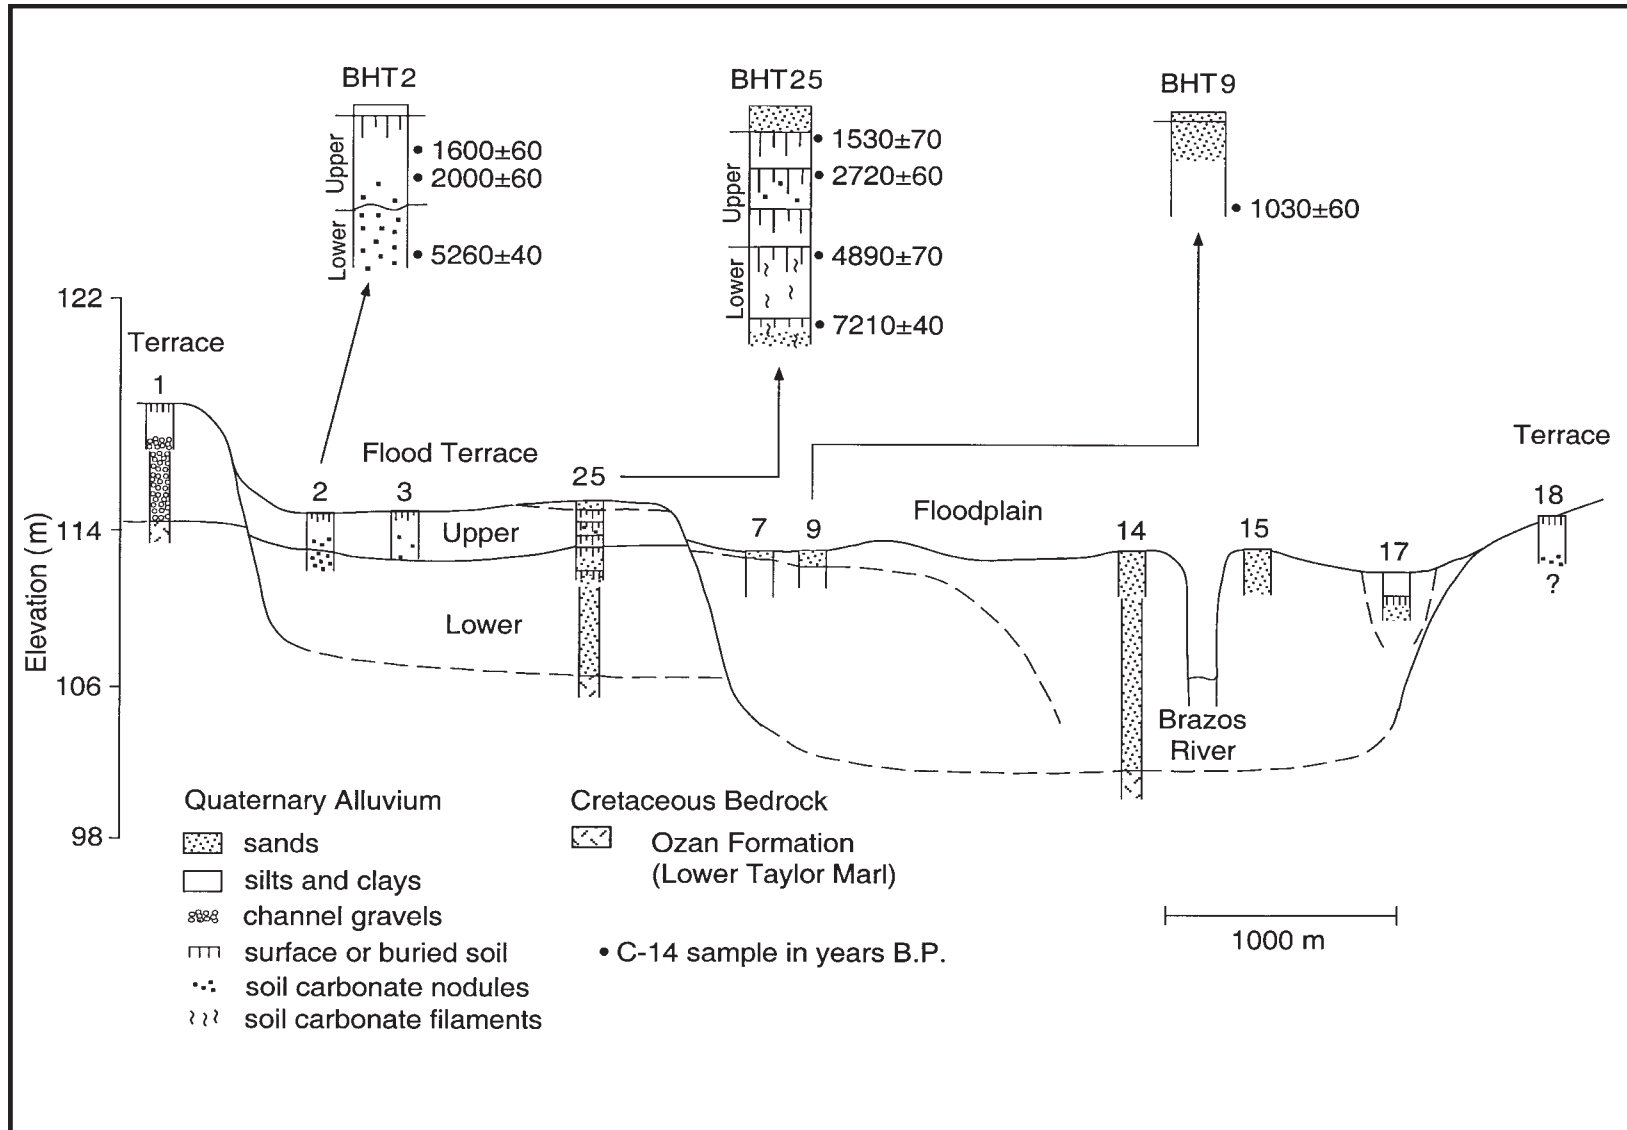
BHT2
Upper
Lower
• 1600±60
• 2000±60
• 5260±40

BHT25
Upper
Lower
• 1530±70
• 2720±60
• 4890±70
• 7210±40

BHT9
• 1030±60

122
114
106
98
Elevation (m)

Terrace
1
Flood Terrace
2
3
25
Upper
Lower
7
9
Floodplain
14
15
17
Terrace
18
?
Brazos River

Quaternary Alluvium
sands
silts and clays
channel gravels
surface or buried soil
soil carbonate nodules
soil carbonate filaments

Cretaceous Bedrock
Ozan Formation (Lower Taylor Marl)

• C-14 sample in years B.P.

1000 m